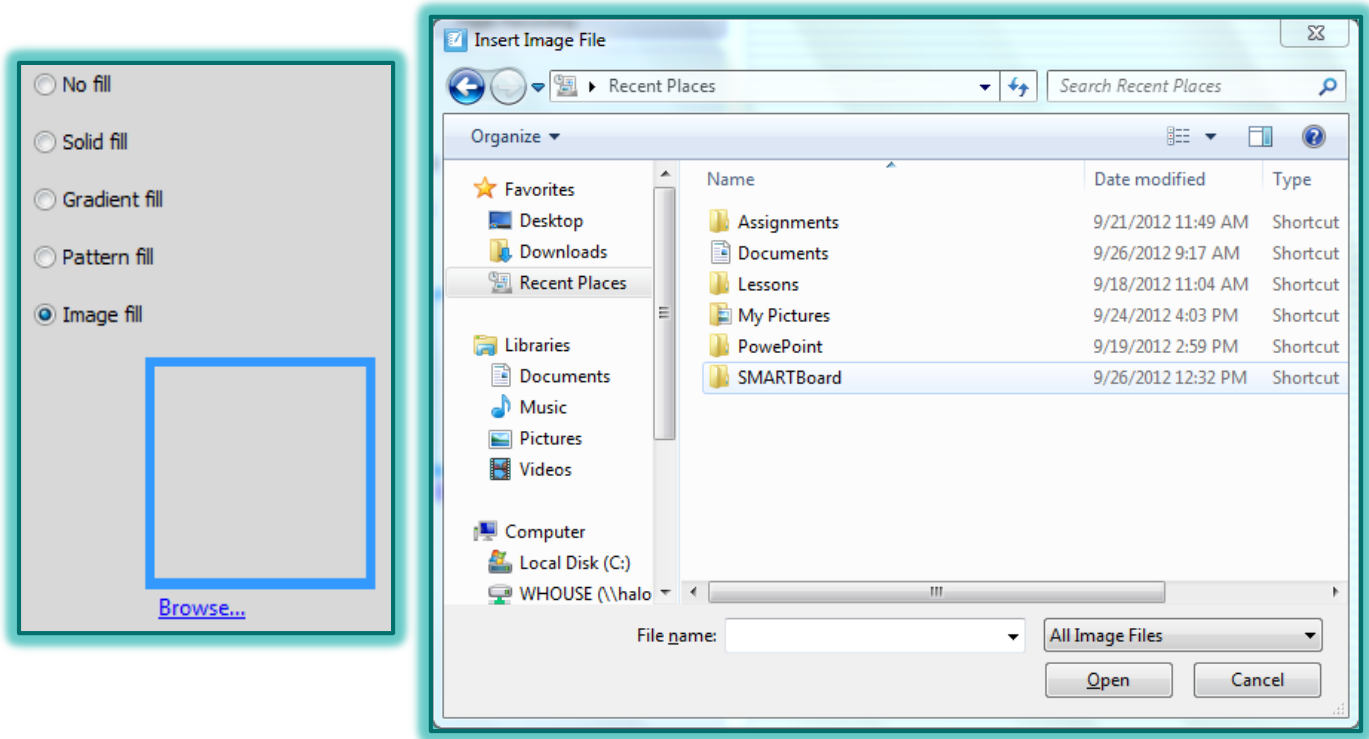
No fill

Solid fill

Gradient fill

Pattern fill

Image fill

Browse...

Insert Image File

Recent Places

Search Recent Places

Organize

Favorites
Desktop
Downloads
Recent Places

Libraries
Documents
Music
Pictures
Videos

Computer
Local Disk (C:)
WHOUSE (\\halo

| Name | Date modified | Type |
|---|---|---|
| Assignments | 9/21/2012 11:49 AM | Shortcut |
| Documents | 9/26/2012 9:17 AM | Shortcut |
| Lessons | 9/18/2012 11:04 AM | Shortcut |
| My Pictures | 9/24/2012 4:03 PM | Shortcut |
| PowePoint | 9/19/2012 2:59 PM | Shortcut |
| SMARTBoard | 9/26/2012 12:32 PM | Shortcut |

File name:

All Image Files

Open

Cancel